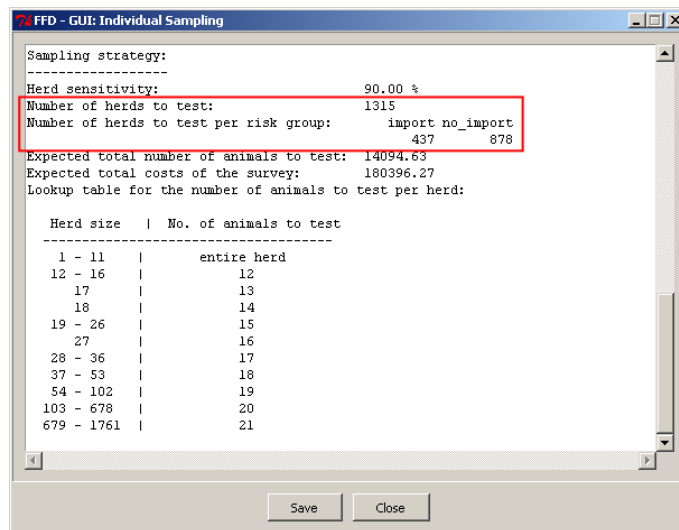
FFD - GUI: Individual Sampling

Sampling strategy:
------------------
Herd sensitivity: 90.00 %
Number of herds to test: 1315
Number of herds to test per risk group: import no_import
437 878
Expected total number of animals to test: 14094.63
Expected total costs of the survey: 180396.27
Lookup table for the number of animals to test per herd:

| Herd size | No. of animals to test |
|---|---|
| 1 - 11 | entire herd |
| 12 - 16 | 12 |
| 17 | 13 |
| 18 | 14 |
| 19 - 26 | 15 |
| 27 | 16 |
| 28 - 36 | 17 |
| 37 - 53 | 18 |
| 54 - 102 | 19 |
| 103 - 678 | 20 |
| 679 - 1761 | 21 |

Save Close